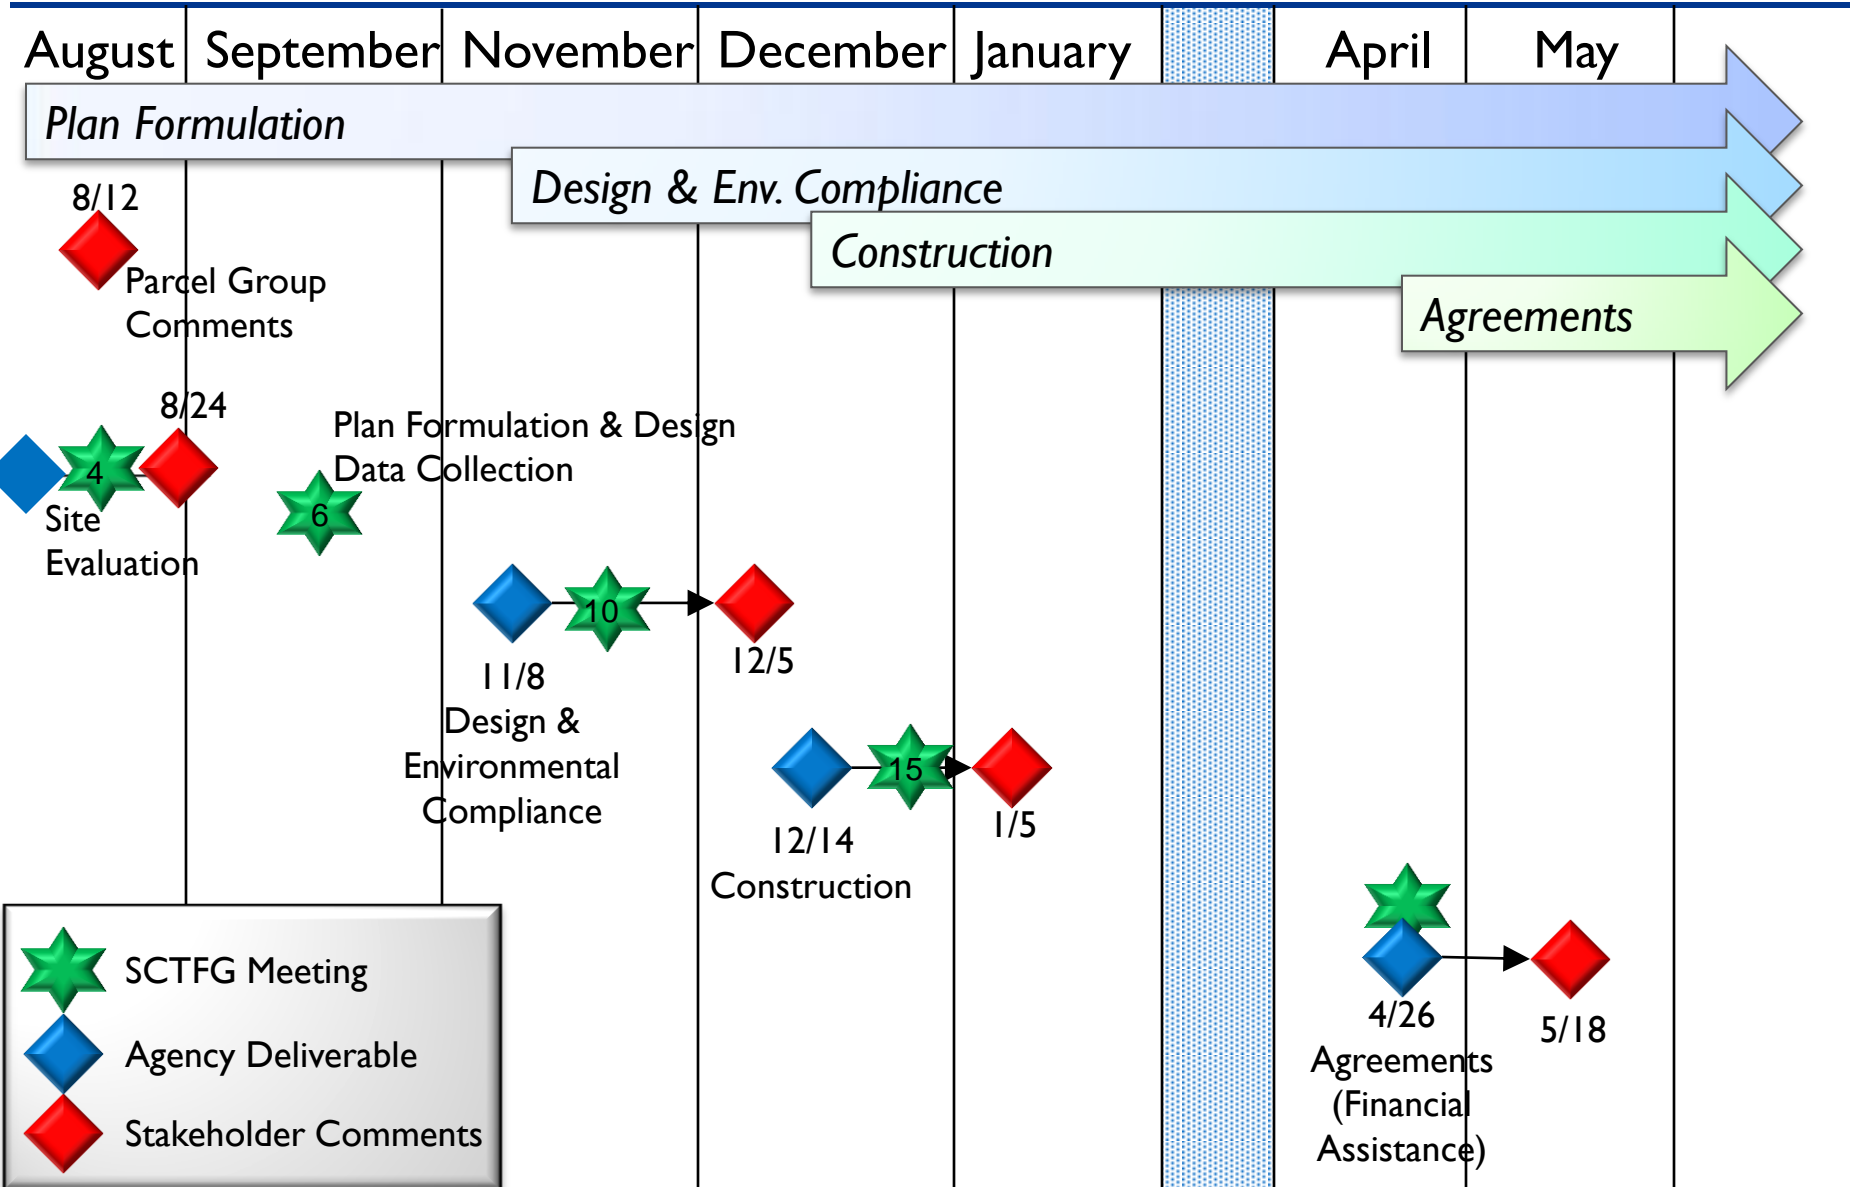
August September November December January April May

Plan Formulation

Design & Env. Compliance

Construction

Agreements

8/12

Parcel Group Comments

8/24

4

Site Evaluation

Plan Formulation & Design Data Collection

6

10

11/8

Design & Environmental Compliance

12/5

15

12/14

Construction

1/5

4/26

Agreements (Financial Assistance)

5/18

SCTFG Meeting

Agency Deliverable

Stakeholder Comments